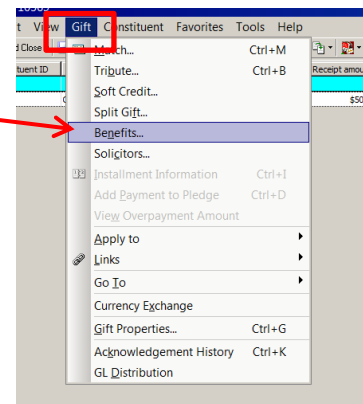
10303

t View Gift Constituent Favorites Tools Help

d Close

tuent ID

Receipt amou

$50

Match... Ctrl+M
Tribute... Ctrl+B
Soft Credit...
Split Gift...
Benefits...
Solicitors...
Installment Information Ctrl+I
Add Payment to Pledge Ctrl+D
View Overpayment Amount
Apply to
Links
Go To
Currency Exchange
Gift Properties... Ctrl+G
Acknowledgement History Ctrl+K
GL Distribution